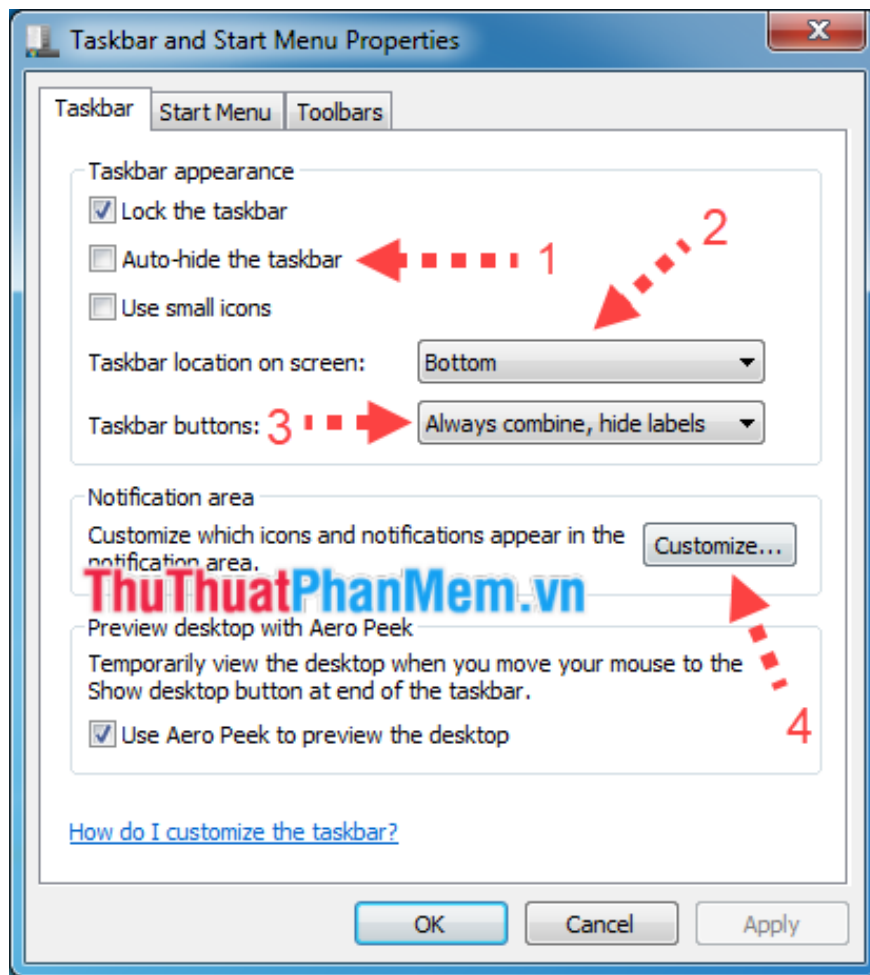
Taskbar and Start Menu Properties

Taskbar | Start Menu | Toolbars

Taskbar appearance

Lock the taskbar

Auto-hide the taskbar 1

2

Use small icons

Taskbar location on screen: Bottom

Taskbar buttons: 3 Always combine, hide labels

Notification area

Customize which icons and notifications appear in the notification area.

Customize...

ThuThuatPhanMem.vn

Preview desktop with Aero Peek

Temporarily view the desktop when you move your mouse to the Show desktop button at end of the taskbar.

4

Use Aero Peek to preview the desktop

How do I customize the taskbar?

OK Cancel Apply